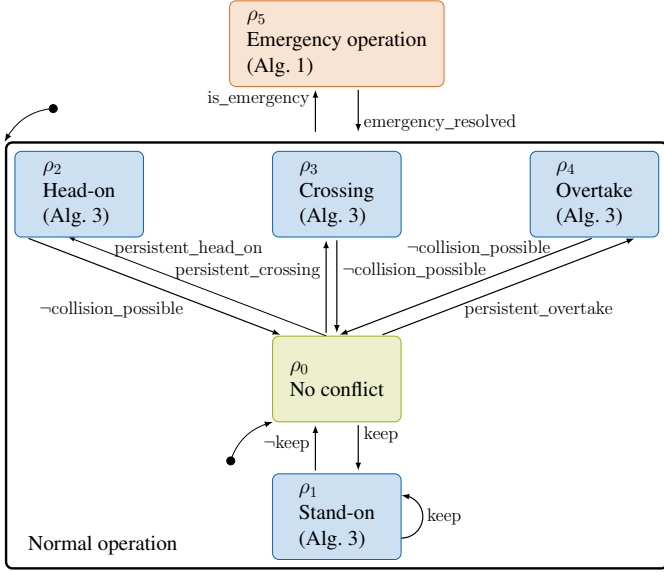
$\rho_5$
Emergency operation
(Alg. 1)

is_emergency

emergency_resolved

$\rho_2$
Head-on
(Alg. 3)

$\rho_3$
Crossing
(Alg. 3)

$\rho_4$
Overtake
(Alg. 3)

persistent_head_on

persistent_crossing

$\neg$collision_possible

$\neg$collision_possible

$\neg$collision_possible

persistent_overtake

$\rho_0$
No conflict

$\neg$keep

keep

$\rho_1$
Stand-on
(Alg. 3)

keep

Normal operation